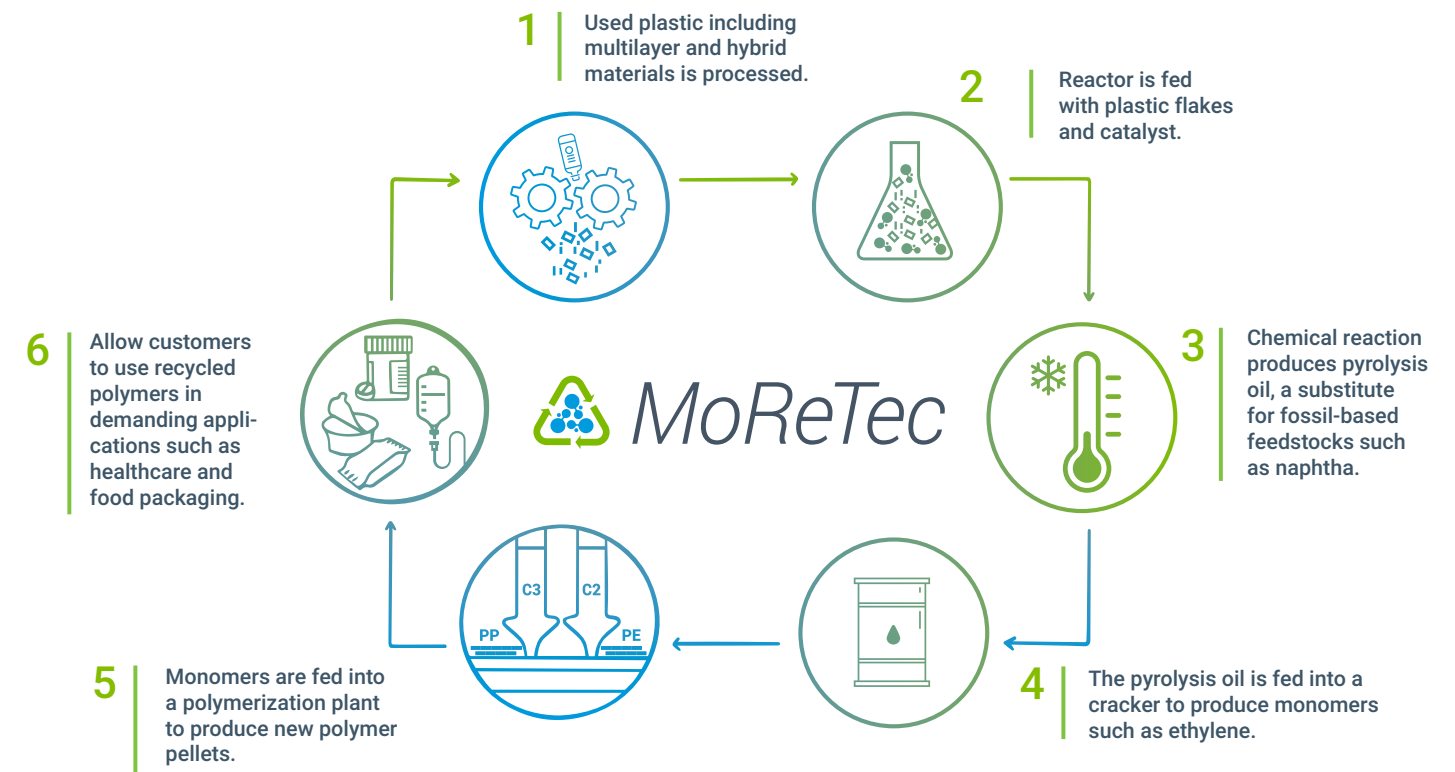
1 Used plastic including multilayer and hybrid materials is processed.

2 Reactor is fed with plastic flakes and catalyst.

3 Chemical reaction produces pyrolysis oil, a substitute for fossil-based feedstocks such as naphtha.

4 The pyrolysis oil is fed into a cracker to produce monomers such as ethylene.

5 Monomers are fed into a polymerization plant to produce new polymer pellets.

6 Allow customers to use recycled polymers in demanding applications such as healthcare and food packaging.

MoReTec

C3 C2 PP PE